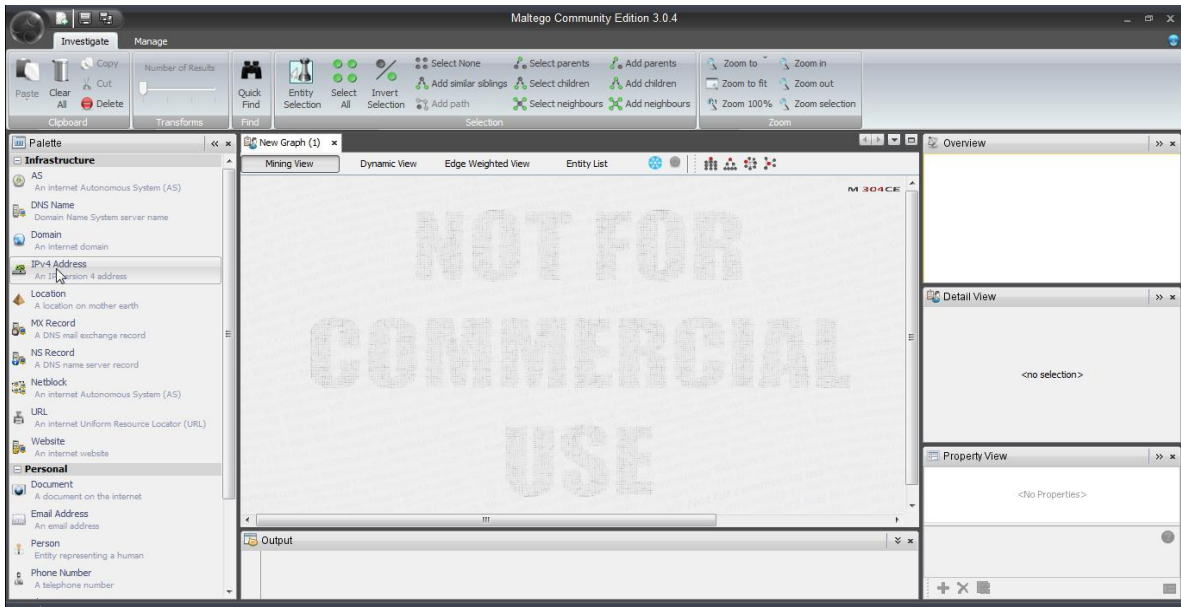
Maltego Community Edition 3.0.4

Investigate Manage

Paste Clear All Copy Cut Delete
Clipboard

Number of Results
Transforms

Quick Find
Find

Entity Selection Select All Invert Selection Select None Add similar siblings Add path Select parents Select children Select neighbours Add parents Add children Add neighbours
Selection

Zoom to Zoom in Zoom to fit Zoom out Zoom 100% Zoom selection
Zoom

Palette
Infrastructure
AS
An internet Autonomous System (AS)
DNS Name
Domain Name System server name
Domain
An internet domain
IPv4 Address
An IP version 4 address
Location
A location on mother earth
MX Record
A DNS mail exchange record
NS Record
A DNS name server record
Netblock
An internet Autonomous System (AS)
URL
An internet Uniform Resource Locator (URL)
Website
An internet website
Personal
Document
A document on the internet
Email Address
An email address
Person
Entity representing a human
Phone Number
A telephone number

New Graph (1)
Mining View Dynamic View Edge Weighted View Entity List

M 304CE

NOT FOR COMMERCIAL USE

Output

Overview

Detail View
<no selection>

Property View
<No Properties>